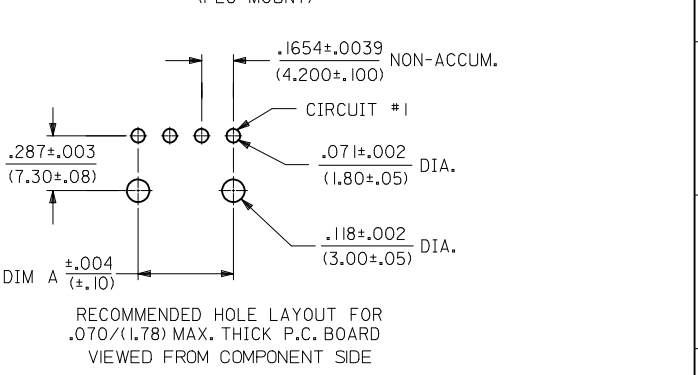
(PEG MOUNT)

$\frac{.1654\pm.0039}{(4.200\pm.100)}$ NON-ACCUM.

CIRCUIT #1

$\frac{.287\pm.003}{(7.30\pm.08)}$

$\frac{.071\pm.002}{(1.80\pm.05)}$ DIA.

$\frac{.118\pm.002}{(3.00\pm.05)}$ DIA.

DIM A $\frac{\pm.004}{(\pm.10)}$

RECOMMENDED HOLE LAYOUT FOR .070/(1.78) MAX. THICK P.C. BOARD VIEWED FROM COMPONENT SIDE